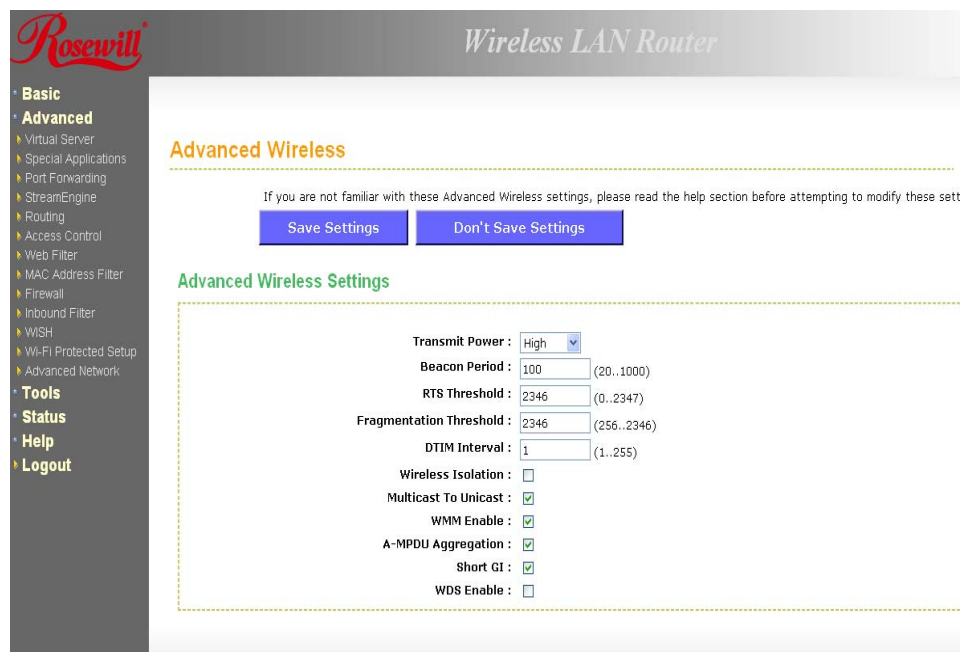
Rosewill

Wireless LAN Router

Basic
Advanced
Virtual Server
Special Applications
Port Forwarding
StreamEngine
Routing
Access Control
Web Filter
MAC Address Filter
Firewall
Inbound Filter
WISH
Wi-Fi Protected Setup
Advanced Network
Tools
Status
Help
Logout

Advanced Wireless

If you are not familiar with these Advanced Wireless settings, please read the help section before attempting to modify these sett

Save Settings
Don't Save Settings

Advanced Wireless Settings

Transmit Power : High
Beacon Period : 100 (20..1000)
RTS Threshold : 2346 (0..2347)
Fragmentation Threshold : 2346 (256..2346)
DTIM Interval : 1 (1..255)
Wireless Isolation :
Multicast To Unicast :
WMM Enable :
A-MPDU Aggregation :
Short GI :
WDS Enable :